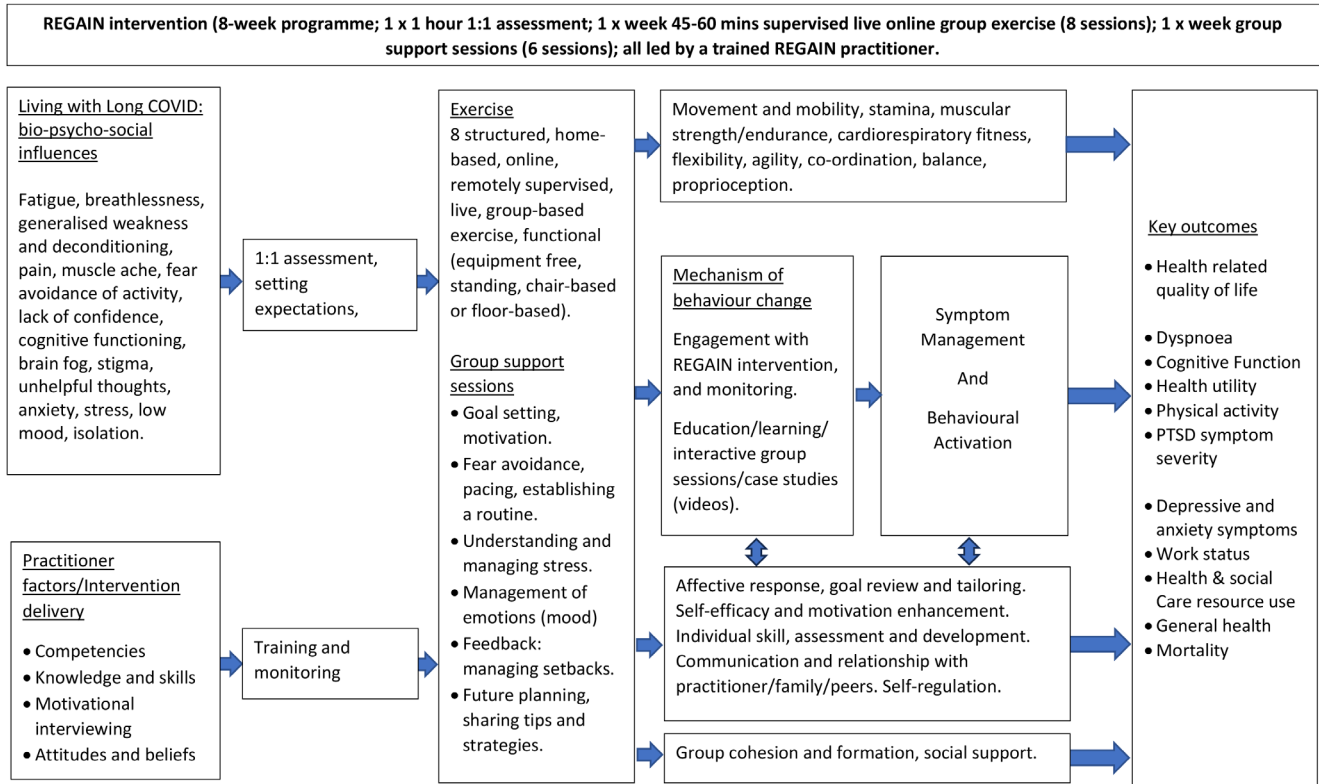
REGAIN intervention (8-week programme; 1 x 1 hour 1:1 assessment; 1 x week 45-60 mins supervised live online group exercise (8 sessions); 1 x week group support sessions (6 sessions); all led by a trained REGAIN practitioner.

Living with Long COVID: bio-psycho-social influences

Fatigue, breathlessness, generalised weakness and deconditioning, pain, muscle ache, fear avoidance of activity, lack of confidence, cognitive functioning, brain fog, stigma, unhelpful thoughts, anxiety, stress, low mood, isolation.

1:1 assessment, setting expectations,

Practitioner factors/Intervention delivery

• Competencies
• Knowledge and skills
• Motivational interviewing
• Attitudes and beliefs

Training and monitoring

Exercise
8 structured, home-based, online, remotely supervised, live, group-based exercise, functional (equipment free, standing, chair-based or floor-based).

Group support sessions
• Goal setting, motivation.
• Fear avoidance, pacing, establishing a routine.
• Understanding and managing stress.
• Management of emotions (mood)
• Feedback: managing setbacks.
• Future planning, sharing tips and strategies.

Movement and mobility, stamina, muscular strength/endurance, cardiorespiratory fitness, flexibility, agility, co-ordination, balance, proprioception.

Mechanism of behaviour change

Engagement with REGAIN intervention, and monitoring.

Education/learning/ interactive group sessions/case studies (videos).

Symptom Management

And

Behavioural Activation

Affective response, goal review and tailoring. Self-efficacy and motivation enhancement. Individual skill, assessment and development. Communication and relationship with practitioner/family/peers. Self-regulation.

Group cohesion and formation, social support.

Key outcomes

• Health related quality of life

• Dyspnoea
• Cognitive Function
• Health utility
• Physical activity
• PTSD symptom severity

• Depressive and anxiety symptoms
• Work status
• Health & social Care resource use
• General health
• Mortality